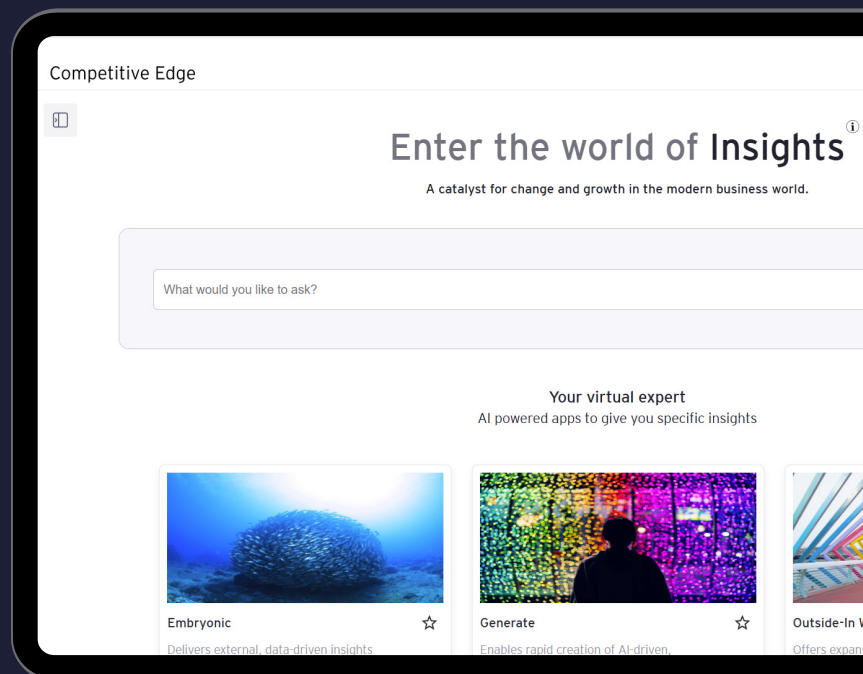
Competitive Edge

Enter the world of Insights

A catalyst for change and growth in the modern business world.

What would you like to ask?

Your virtual expert
AI powered apps to give you specific insights

Embryonic
Delivers external, data-driven insights

Generate
Enables rapid creation of AI-driven,

Outside-In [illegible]
Offers expan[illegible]